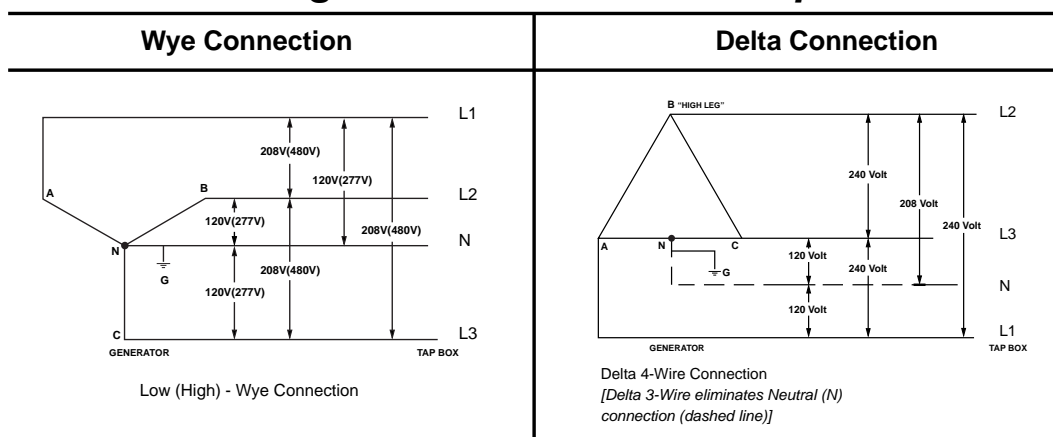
Wye Connection

L1

208V(480V)

120V(277V)

A

B

L2

120V(277V)

208V(480V)

N

N

G

208V(480V)

120V(277V)

C

L3

GENERATOR

TAP BOX

Low (High) - Wye Connection

Delta Connection

B "HIGH LEG"

L2

240 Volt

208 Volt

240 Volt

A

N

C

L3

120 Volt

240 Volt

G

N

120 Volt

L1

GENERATOR

TAP BOX

Delta 4-Wire Connection
[Delta 3-Wire eliminates Neutral (N) connection (dashed line)]